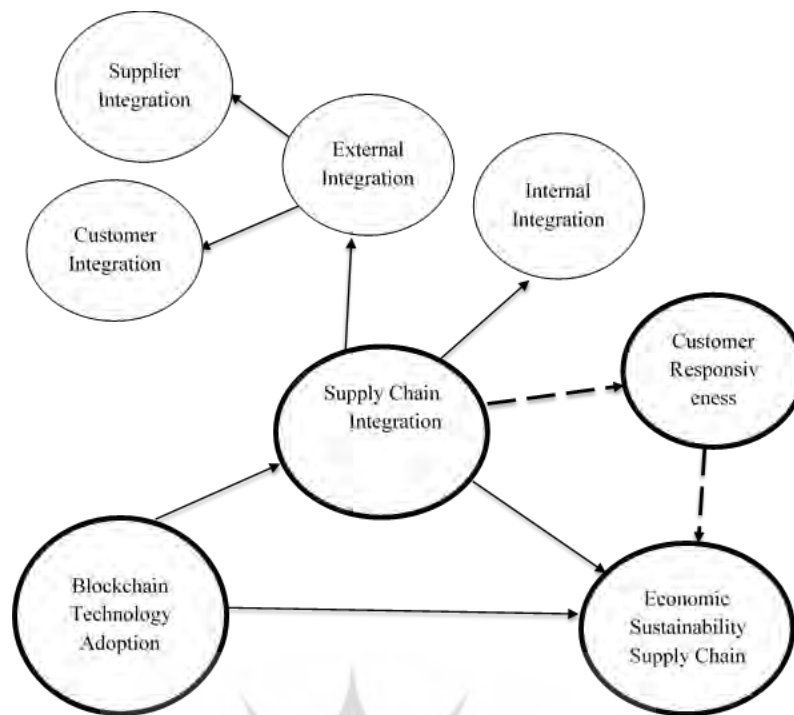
Supplier Integration

External Integration

Internal Integration

Customer Integration

Customer Responsiv eness

Supply Chain Integration

Blockchain Technology Adoption

Economic Sustainability Supply Chain